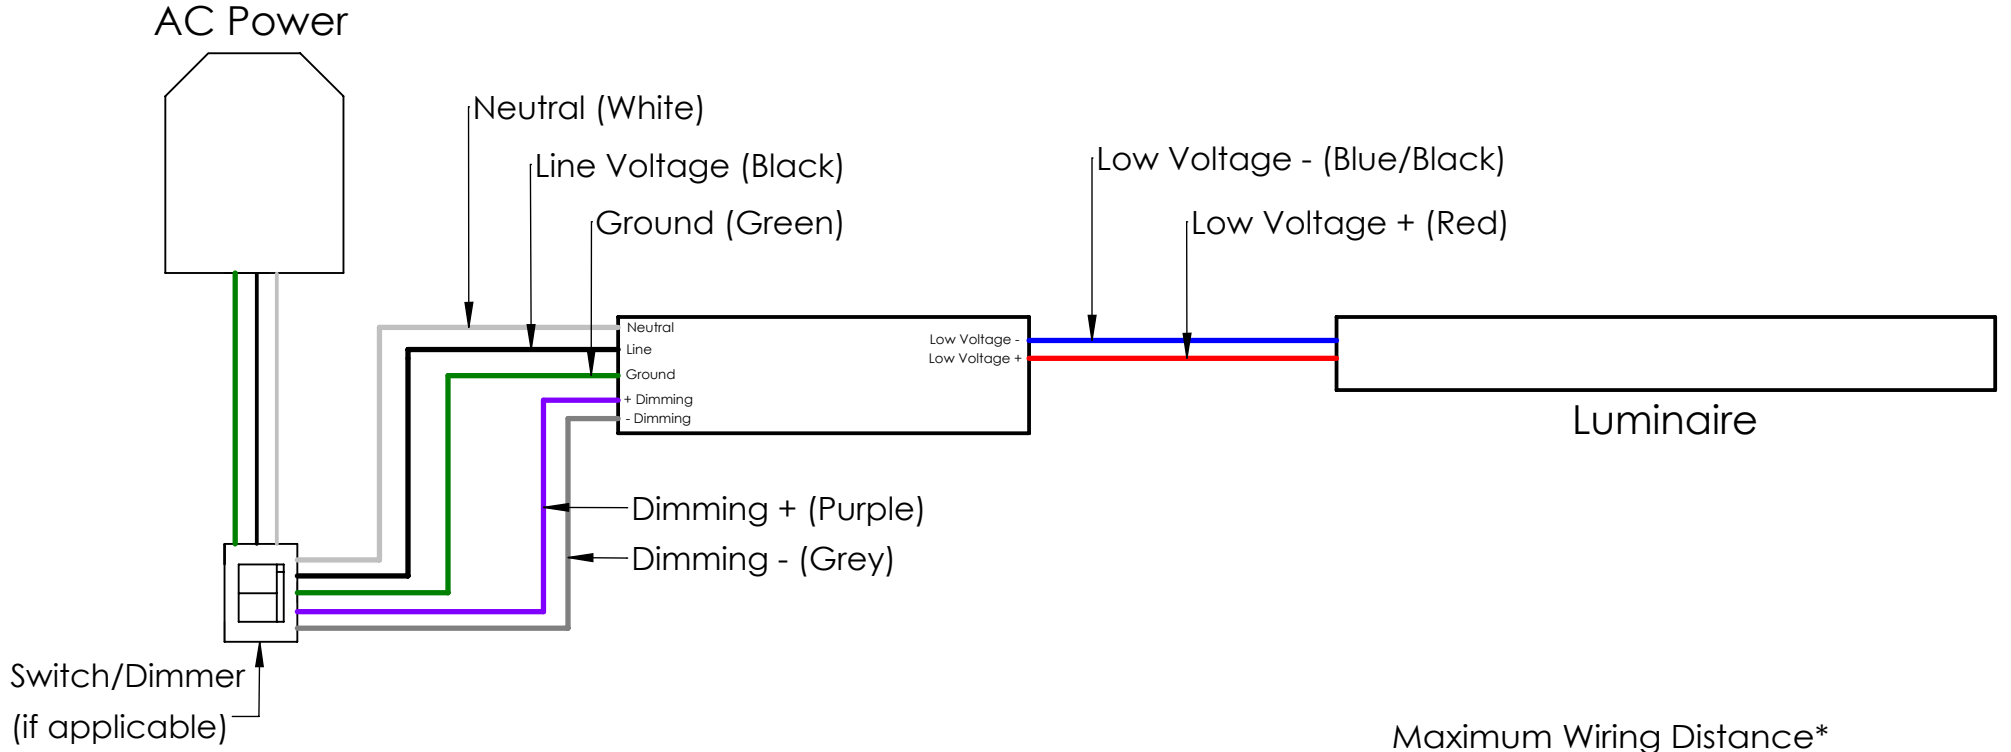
AC Power

Neutral (White)

Line Voltage (Black)

Ground (Green)

Low Voltage - (Blue/Black)

Low Voltage + (Red)

Neutral
Line
Ground
+ Dimming
- Dimming

Low Voltage -
Low Voltage +

Luminaire

Dimming + (Purple)

Dimming - (Grey)

Switch/Dimmer
(if applicable)

Maximum Wiring Distance*